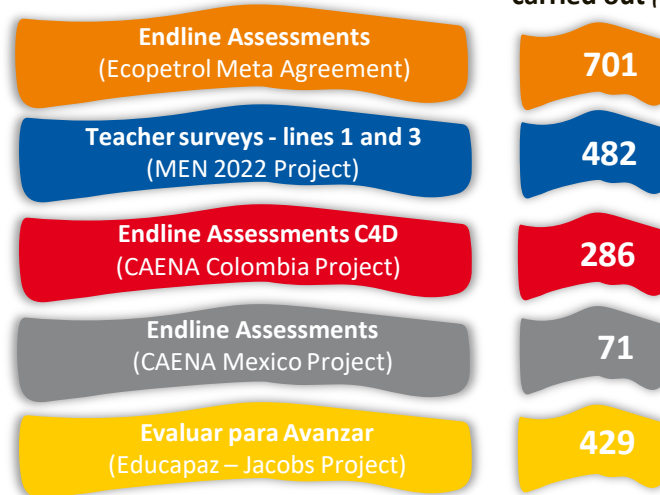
carried out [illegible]

Endline Assessments
(Ecopetrol Meta Agreement)

701

Teacher surveys - lines 1 and 3
(MEN 2022 Project)

482

Endline Assessments C4D
(CAENA Colombia Project)

286

Endline Assessments
(CAENA Mexico Project)

71

Evaluar para Avanzar
(Educapaz – Jacobs Project)

429